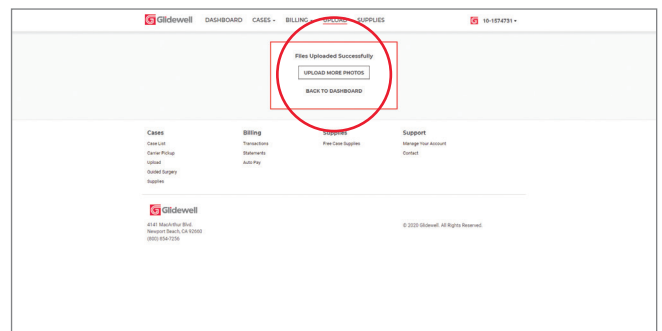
Glidewell DASHBOARD CASES BILLING UPLOAD SUPPLIES 10-1574731

Files Uploaded Successfully

UPLOAD MORE PHOTOS

BACK TO DASHBOARD

Cases
Case List
Carrier Pickup
Upload
Guided Surgery
Supplies

Billing
Transactions
Statements
Auto Pay

Supplies
Free Case Supplies

Support
Manage Your Account
Contact

Glidewell
4141 MacArthur Blvd.
Newport Beach, CA 92660
(800) 854-7256

© 2020 Glidewell. All Rights Reserved.